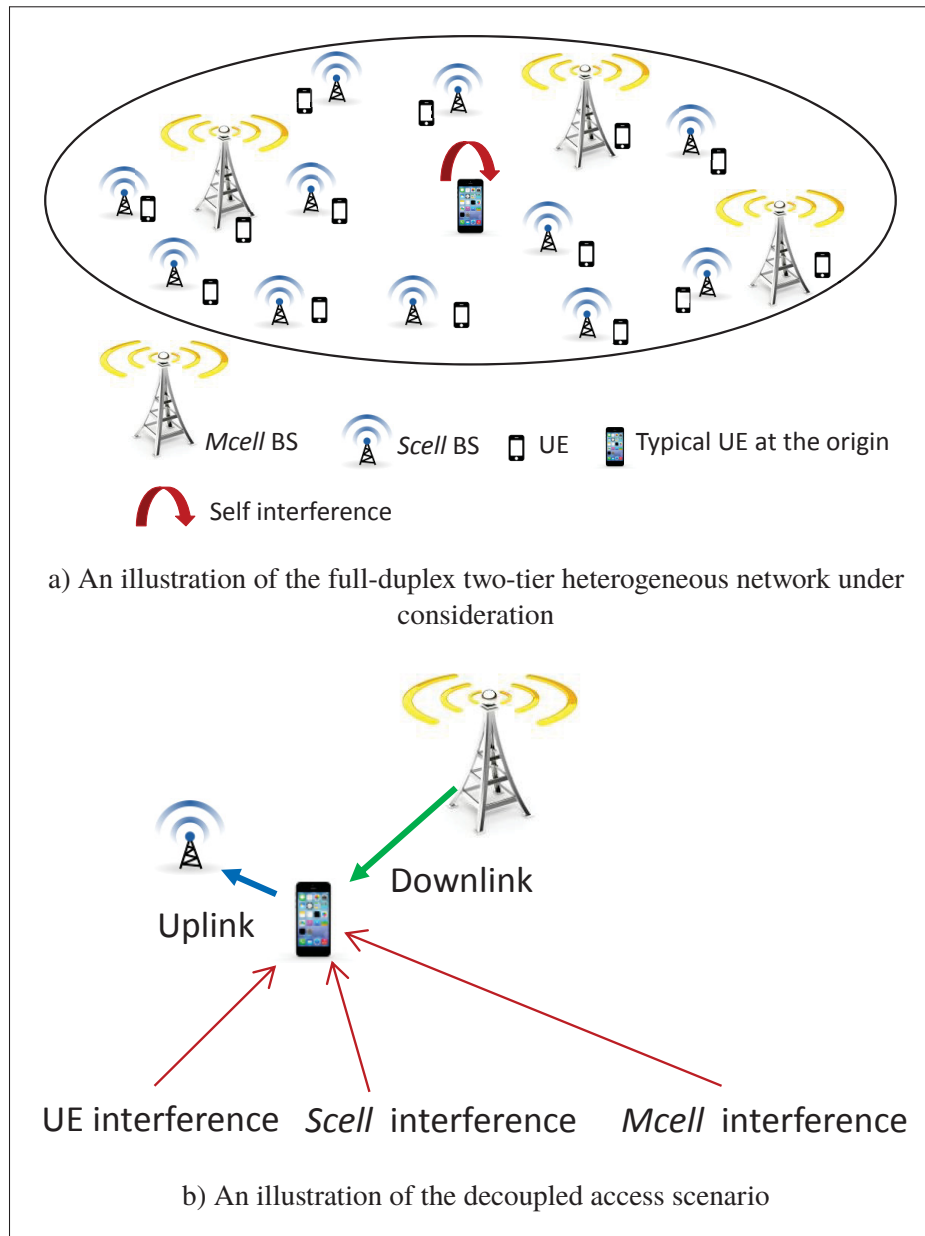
Mcell BS
Scell BS
UE
Typical UE at the origin
Self interference

a) An illustration of the full-duplex two-tier heterogeneous network under consideration

Downlink
Uplink
UE interference
Scell interference
Mcell interference

b) An illustration of the decoupled access scenario